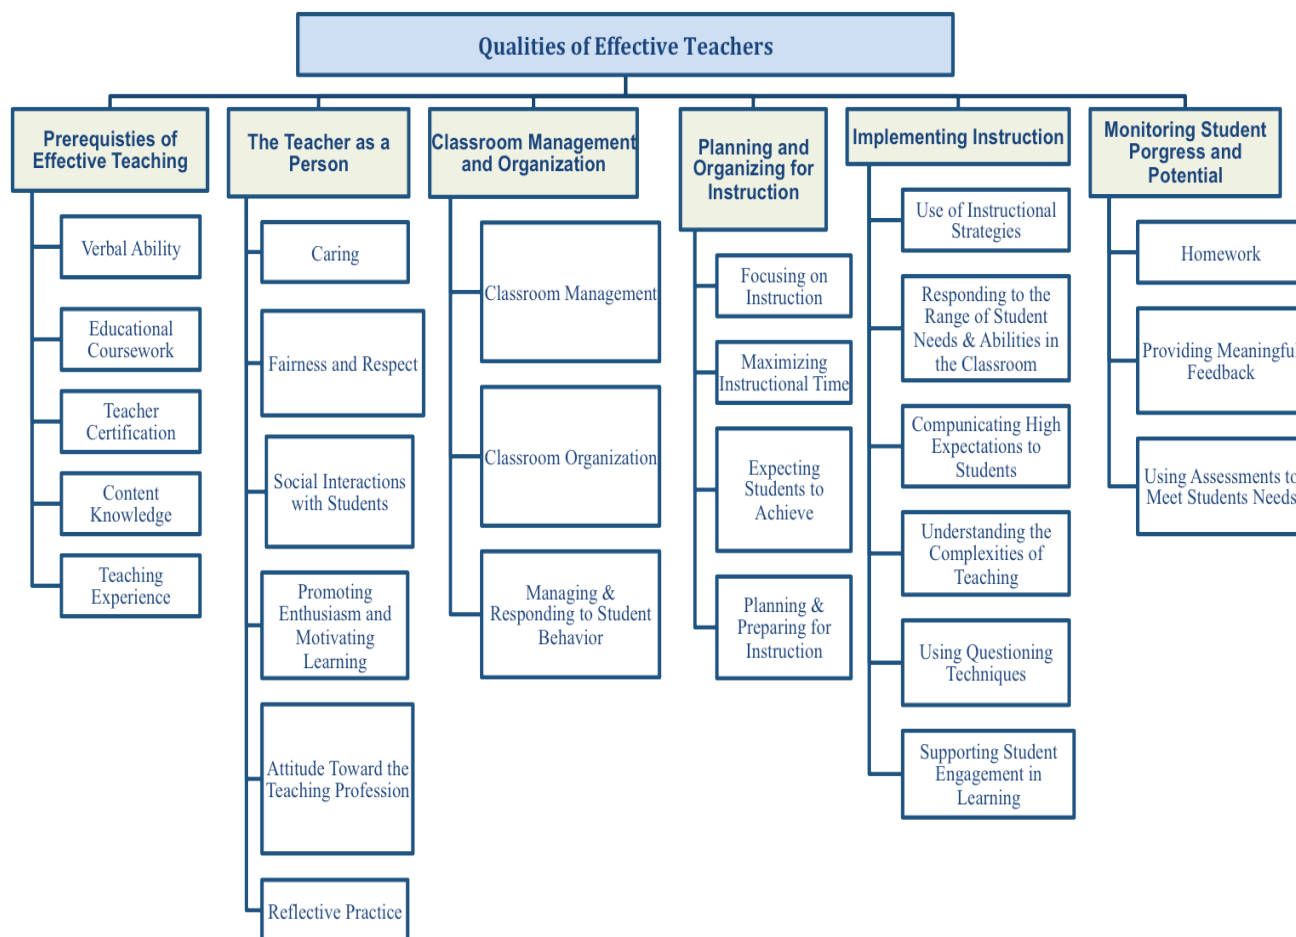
Qualities of Effective Teachers

Prerequisties of Effective Teaching

Verbal Ability

Educational Coursework

Teacher Certification

Content Knowledge

Teaching Experience

The Teacher as a Person

Caring

Fairness and Respect

Social Interactions with Students

Promoting Enthusiasm and Motivating Learning

Attitude Toward the Teaching Profession

Reflective Practice

Classroom Management and Organization

Classroom Management

Classroom Organization

Managing & Responding to Student Behavior

Planning and Organizing for Instruction

Focusing on Instruction

Maximizing Instructional Time

Expecting Students to Achieve

Planning & Preparing for Instruction

Implementing Instruction

Use of Instructional Strategies

Responding to the Range of Student Needs & Abilities in the Classroom

Compunicating High Expectations to Students

Understanding the Complexities of Teaching

Using Questioning Techniques

Supporting Student Engagement in Learning

Monitoring Student Porgress and Potential

Homework

Providing Meaningfu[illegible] Feedback

Using Assessments t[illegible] Meet Students Need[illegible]